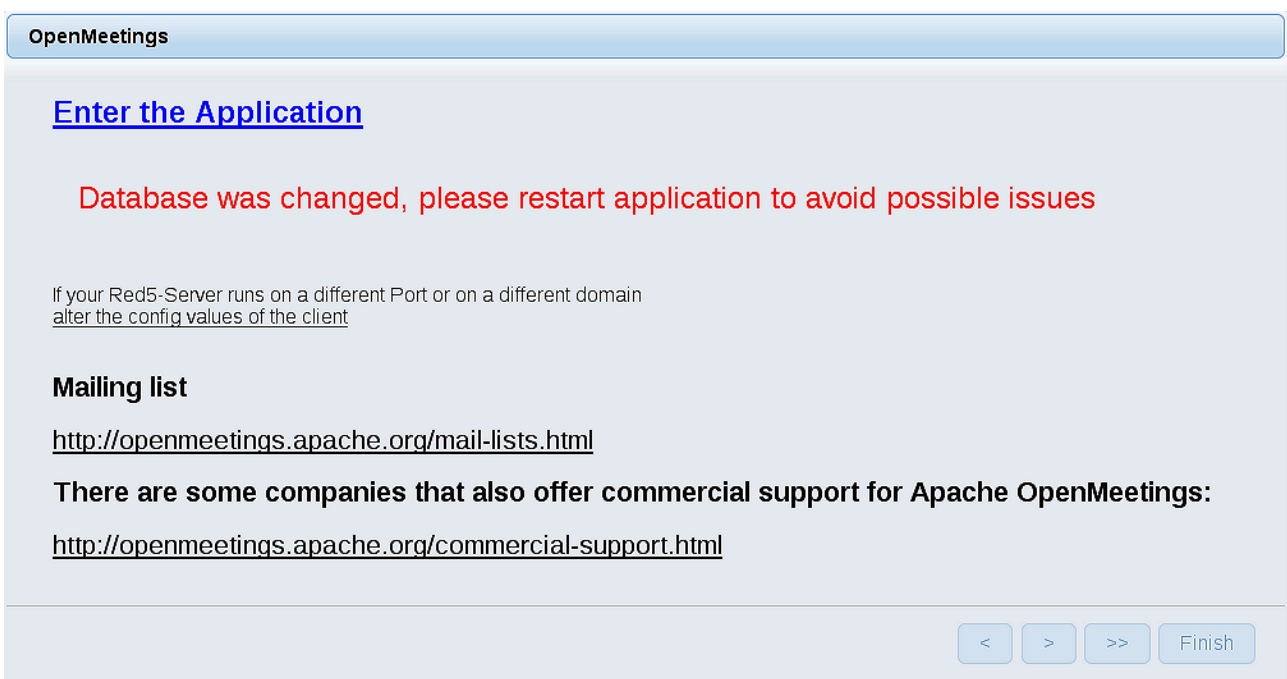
OpenMeetings

Enter the Application

Database was changed, please restart application to avoid possible issues

If your Red5-Server runs on a different Port or on a different domain
alter the config values of the client

Mailing list

http://openmeetings.apache.org/mail-lists.html

There are some companies that also offer commercial support for Apache OpenMeetings:

http://openmeetings.apache.org/commercial-support.html

< > >> Finish